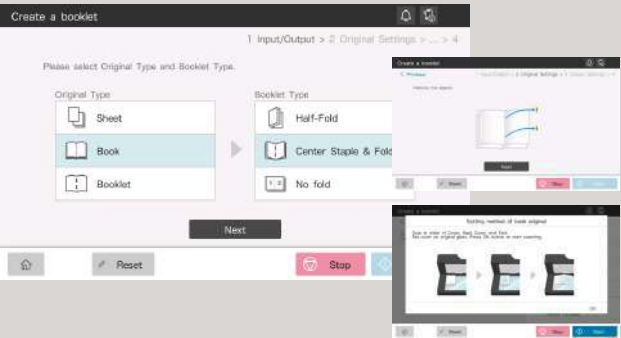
Create a booklet

1 Input/Output > 2 Original Settings > ... > 4

Please select Original Type and Booklet Type.

Original Type

Sheet

Book

Booklet

Booklet Type

Half-Fold

Center Staple & Fold

No fold

Next

Reset

Stop

Create a booklet

< Previous

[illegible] > 2 Original Settings > 3 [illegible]

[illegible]

Next

Reset

Stop

Start

Create a booklet

Setting method of book original

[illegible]

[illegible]

OK

Reset

Stop

Start